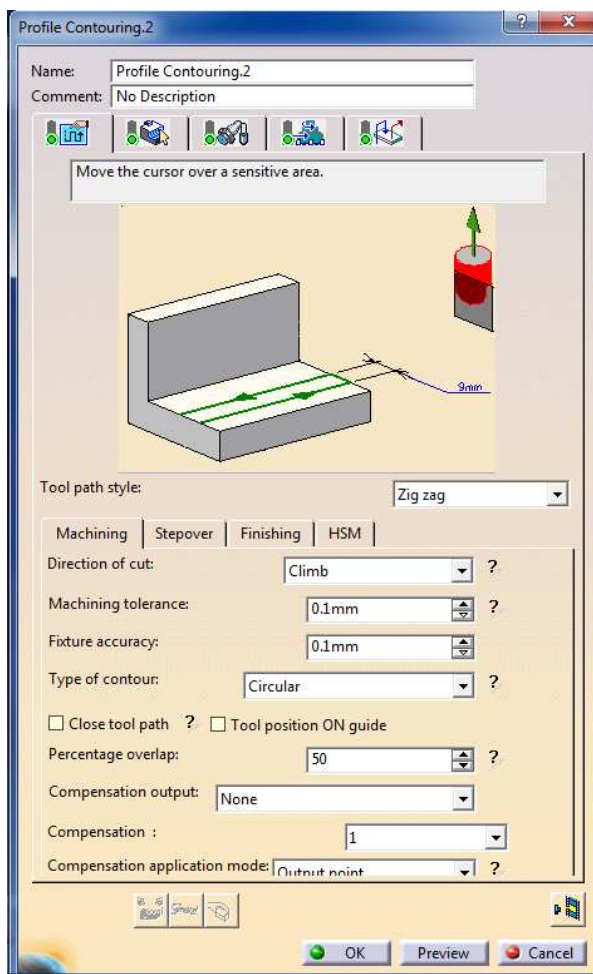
Profile Contouring.2

Name: Profile Contouring.2
Comment: No Description

Move the cursor over a sensitive area.

9mm

Tool path style: Zig zag

Machining | Stepover | Finishing | HSM

Direction of cut: Climb ?

Machining tolerance: 0.1mm ?

Fixture accuracy: 0.1mm

Type of contour: Circular ?

Close tool path ? Tool position ON guide

Percentage overlap: 50 ?

Compensation output: None

Compensation : 1

Compensation application mode: Output point ?

OK Preview Cancel